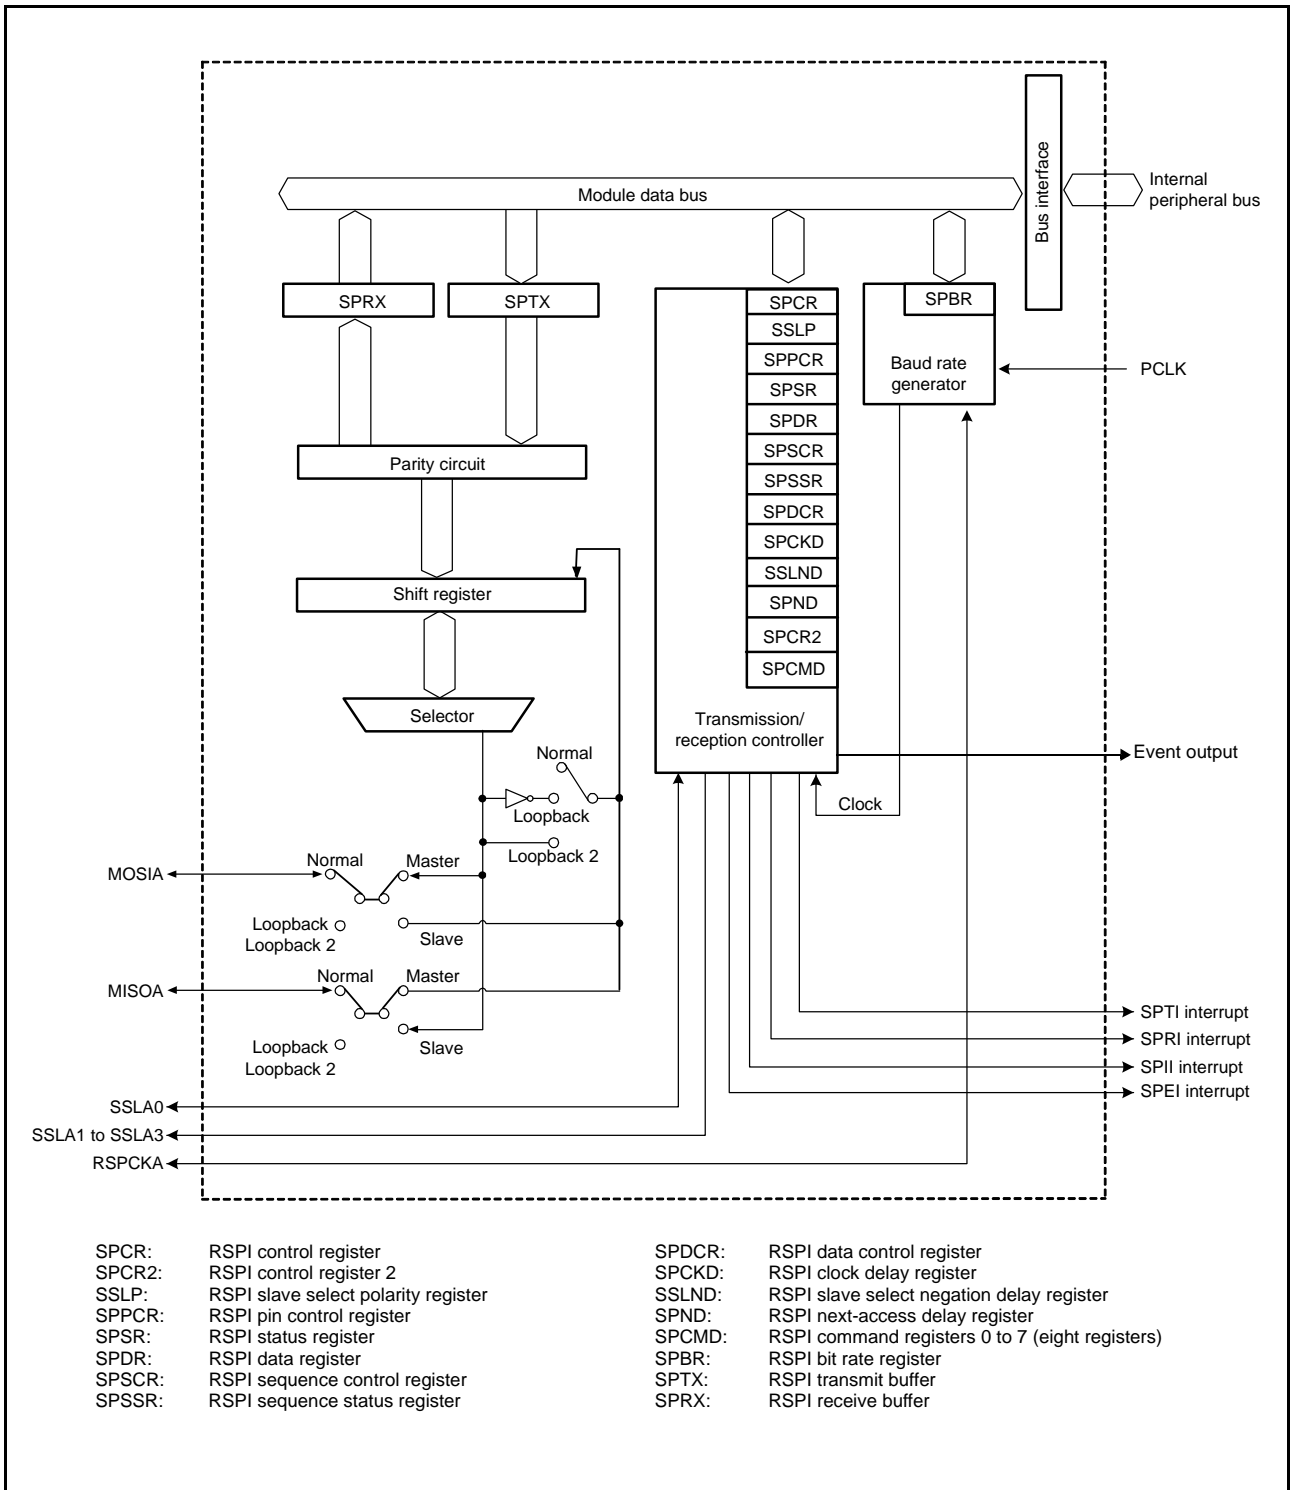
Bus interface

Module data bus

Internal peripheral bus

SPRX

SPTX

SPCR
SSLP
SPPCR
SPSR
SPDR
SPSCR
SPSSR
SPDCR
SPCKD
SSLND
SPND
SPCR2
SPCMD

SPBR

Baud rate generator

PCLK

Parity circuit

Shift register

Selector

Transmission/ reception controller

Normal

Loopback

Event output

Clock

Loopback 2

MOSIA

Normal

Master

Loopback
Loopback 2

Slave

MISOA

Normal

Master

Loopback
Loopback 2

Slave

SPTI interrupt

SPRI interrupt

SPII interrupt

SPEI interrupt

SSLA0

SSLA1 to SSLA3

RSPCKA

SPCR: RSPI control register
SPCR2: RSPI control register 2
SSLP: RSPI slave select polarity register
SPPCR: RSPI pin control register
SPSR: RSPI status register
SPDR: RSPI data register
SPSCR: RSPI sequence control register
SPSSR: RSPI sequence status register

SPDCR: RSPI data control register
SPCKD: RSPI clock delay register
SSLND: RSPI slave select negation delay register
SPND: RSPI next-access delay register
SPCMD: RSPI command registers 0 to 7 (eight registers)
SPBR: RSPI bit rate register
SPTX: RSPI transmit buffer
SPRX: RSPI receive buffer